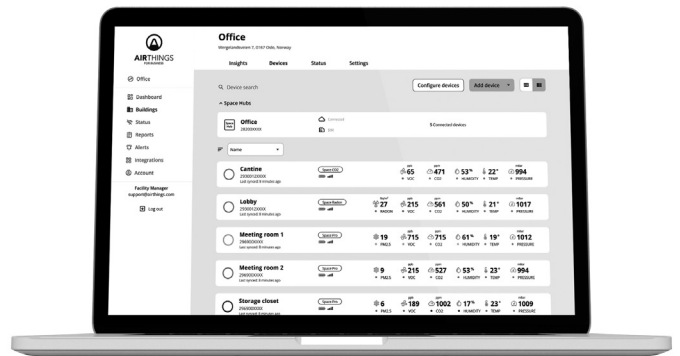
AIRTHINGS
FOR BUSINESS

Office

Dashboard
Buildings
Status
Reports
Alerts
Integrations
Account

Facility Manager
support@airthings.com

Log out

Office
Wergelandsveien 7, 0167 Oslo, Norway

Insights Devices Status Settings

Device search

Configure devices Add device

Space Hubs

Office
282000XXX

Connected
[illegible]

8 Connected devices

Name

Cantine
2930012XXXX
Last synced: 8 minutes ago
Space CO2
65 VOC
471 CO2
53% HUMIDITY
22° TEMP
994 PRESSURE

Lobby
2930012XXXX
Last synced: 8 minutes ago
Space Radon
27 RADON
215 VOC
561 CO2
50% HUMIDITY
21° TEMP
1017 PRESSURE

Meeting room 1
2960XXXXXX
Last synced: 8 minutes ago
Space Pro
19 PM2.5
715 VOC
715 CO2
61% HUMIDITY
19° TEMP
1012 PRESSURE

Meeting room 2
2960XXXXXX
Last synced: 8 minutes ago
Space Pro
9 PM2.5
215 VOC
527 CO2
53% HUMIDITY
23° TEMP
994 PRESSURE

Storage closet
2960XXXXXX
Last synced: 8 minutes ago
Space Pro
6 PM2.5
189 VOC
1002 CO2
17% HUMIDITY
23° TEMP
1009 PRESSURE